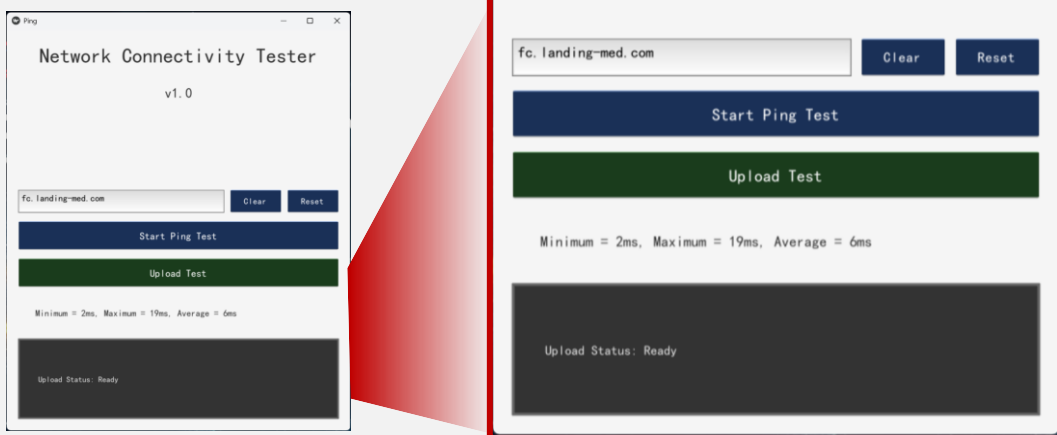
Ping

Network Connectivity Tester

v1.0

fc.landing-med.com

Clear

Reset

Start Ping Test

Upload Test

Minimum = 2ms, Maximum = 19ms, Average = 6ms

Upload Status: Ready

fc.landing-med.com

Clear

Reset

Start Ping Test

Upload Test

Minimum = 2ms, Maximum = 19ms, Average = 6ms

Upload Status: Ready